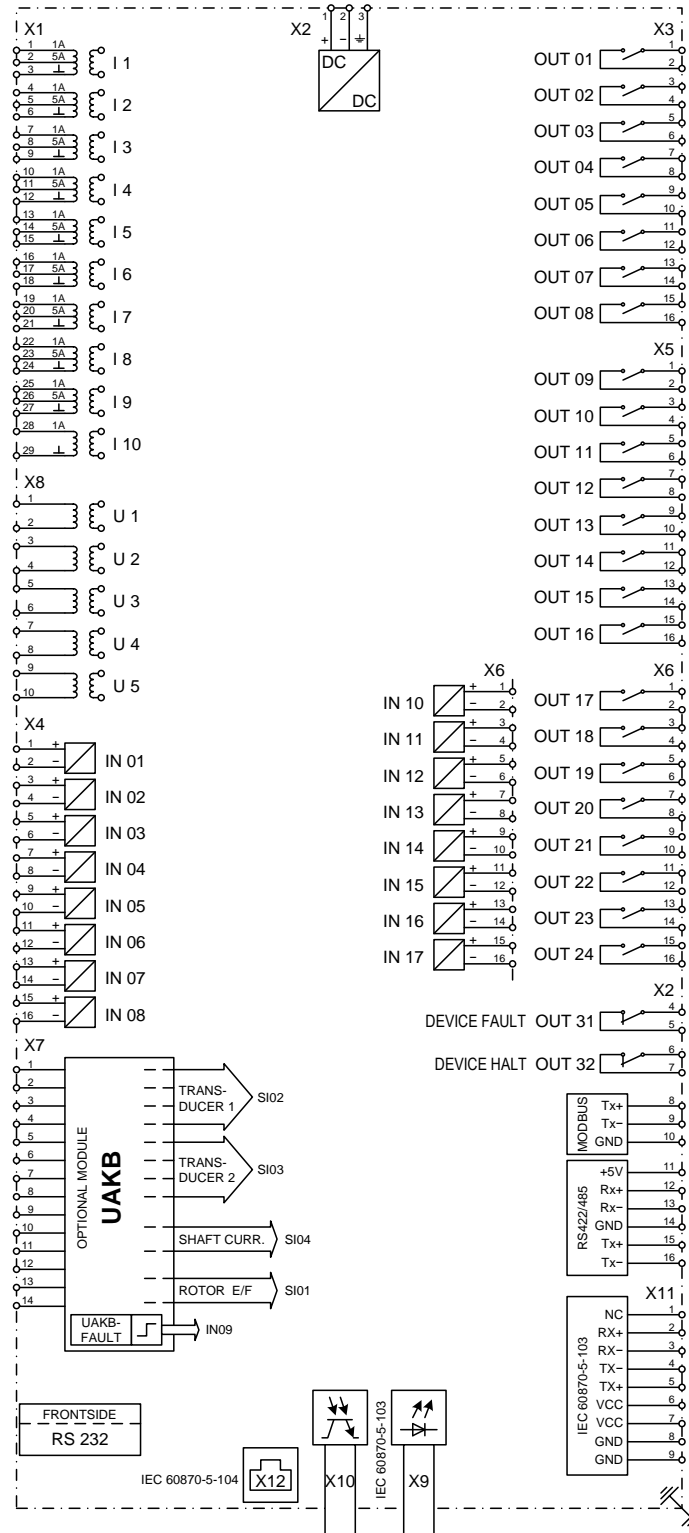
X1
1 1A
2 5A
3 ⊥
I 1
4 1A
5 5A
6 ⊥
I 2
7 1A
8 5A
9 ⊥
I 3
10 1A
11 5A
12 ⊥
I 4
13 1A
14 5A
15 ⊥
I 5
16 1A
17 5A
18 ⊥
I 6
19 1A
20 5A
21 ⊥
I 7
22 1A
23 5A
24 ⊥
I 8
25 1A
26 5A
27 ⊥
I 9
28 1A
29 ⊥
I 10

X2
1 2 3
+ − ⏚
DC
DC

X3
OUT 01 1 2
OUT 02 3 4
OUT 03 5 6
OUT 04 7 8
OUT 05 9 10
OUT 06 11 12
OUT 07 13 14
OUT 08 15 16

X5
OUT 09 1 2
OUT 10 3 4
OUT 11 5 6
OUT 12 7 8
OUT 13 9 10
OUT 14 11 12
OUT 15 13 14
OUT 16 15 16

X8
1 2 U 1
3 4 U 2
5 6 U 3
7 8 U 4
9 10 U 5

X6
IN 10 + 1 − 2
IN 11 + 3 − 4
IN 12 + 5 − 6
IN 13 + 7 − 8
IN 14 + 9 − 10
IN 15 + 11 − 12
IN 16 + 13 − 14
IN 17 + 15 − 16

X6
OUT 17 1 2
OUT 18 3 4
OUT 19 5 6
OUT 20 7 8
OUT 21 9 10
OUT 22 11 12
OUT 23 13 14
OUT 24 15 16

X4
1 + 2 − IN 01
3 + 4 − IN 02
5 + 6 − IN 03
7 + 8 − IN 04
9 + 10 − IN 05
11 + 12 − IN 06
13 + 14 − IN 07
15 + 16 − IN 08

X2
DEVICE FAULT OUT 31 4 5
DEVICE HALT OUT 32 6 7

X7
1 2 3 4 5 6 7 8 9 10 11 12 13 14
OPTIONAL MODULE
UAKB
TRANS-DUCER 1 SI02
TRANS-DUCER 2 SI03
SHAFT CURR. SI04
ROTOR E/F SI01
UAKB-FAULT IN09

MODBUS
Tx+ 8
Tx− 9
GND 10

RS422/485
+5V 11
Rx+ 12
Rx− 13
GND 14
Tx+ 15
Tx− 16

X11
IEC 60870-5-103
NC 1
RX+ 2
RX− 3
TX− 4
TX+ 5
VCC 6
VCC 7
GND 8
GND 9

FRONTSIDE
RS 232

IEC 60870-5-104 X12
X10
IEC 60870-5-103
X9